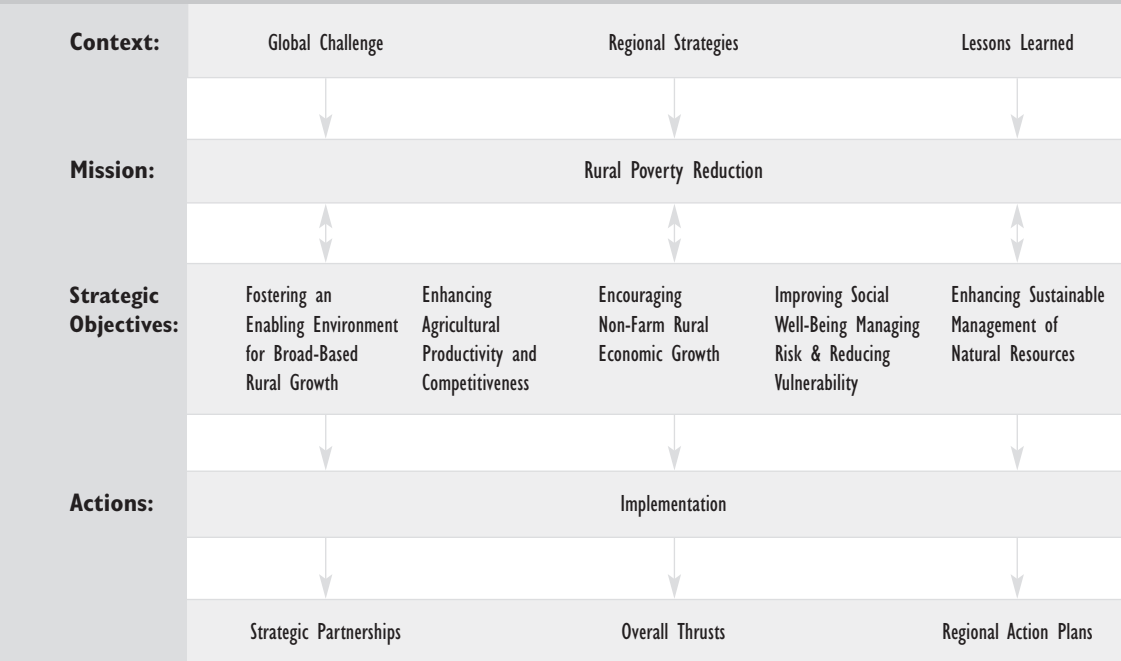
Context:

Global Challenge

Regional Strategies

Lessons Learned

Mission:

Rural Poverty Reduction

Strategic Objectives:

Fostering an Enabling Environment for Broad-Based Rural Growth

Enhancing Agricultural Productivity and Competitiveness

Encouraging Non-Farm Rural Economic Growth

Improving Social Well-Being Managing Risk & Reducing Vulnerability

Enhancing Sustainable Management of Natural Resources

Actions:

Implementation

Strategic Partnerships

Overall Thrusts

Regional Action Plans